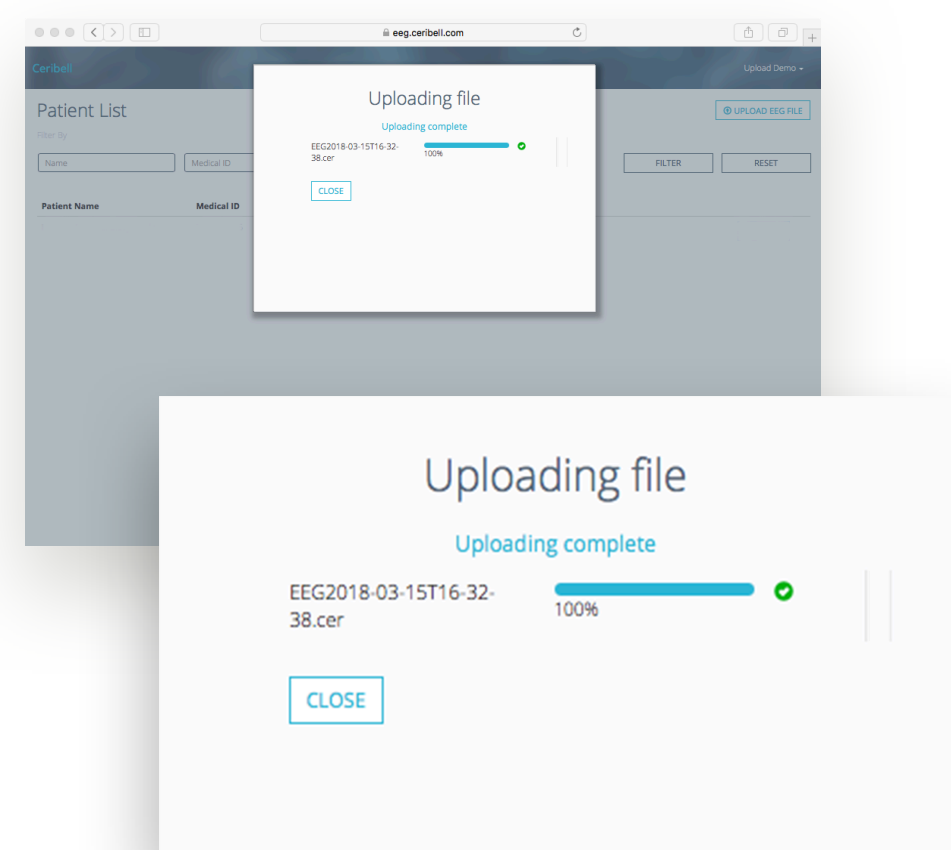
eeg.ceribell.com

Ceribell

Upload Demo

Patient List

Filter By

Name

Medical ID

UPLOAD EEG FILE

FILTER

RESET

Patient Name

Medical ID

Uploading file

Uploading complete

EEG2018-03-15T16-32-38.cer

100%

CLOSE

Uploading file

Uploading complete

EEG2018-03-15T16-32-38.cer

100%

CLOSE